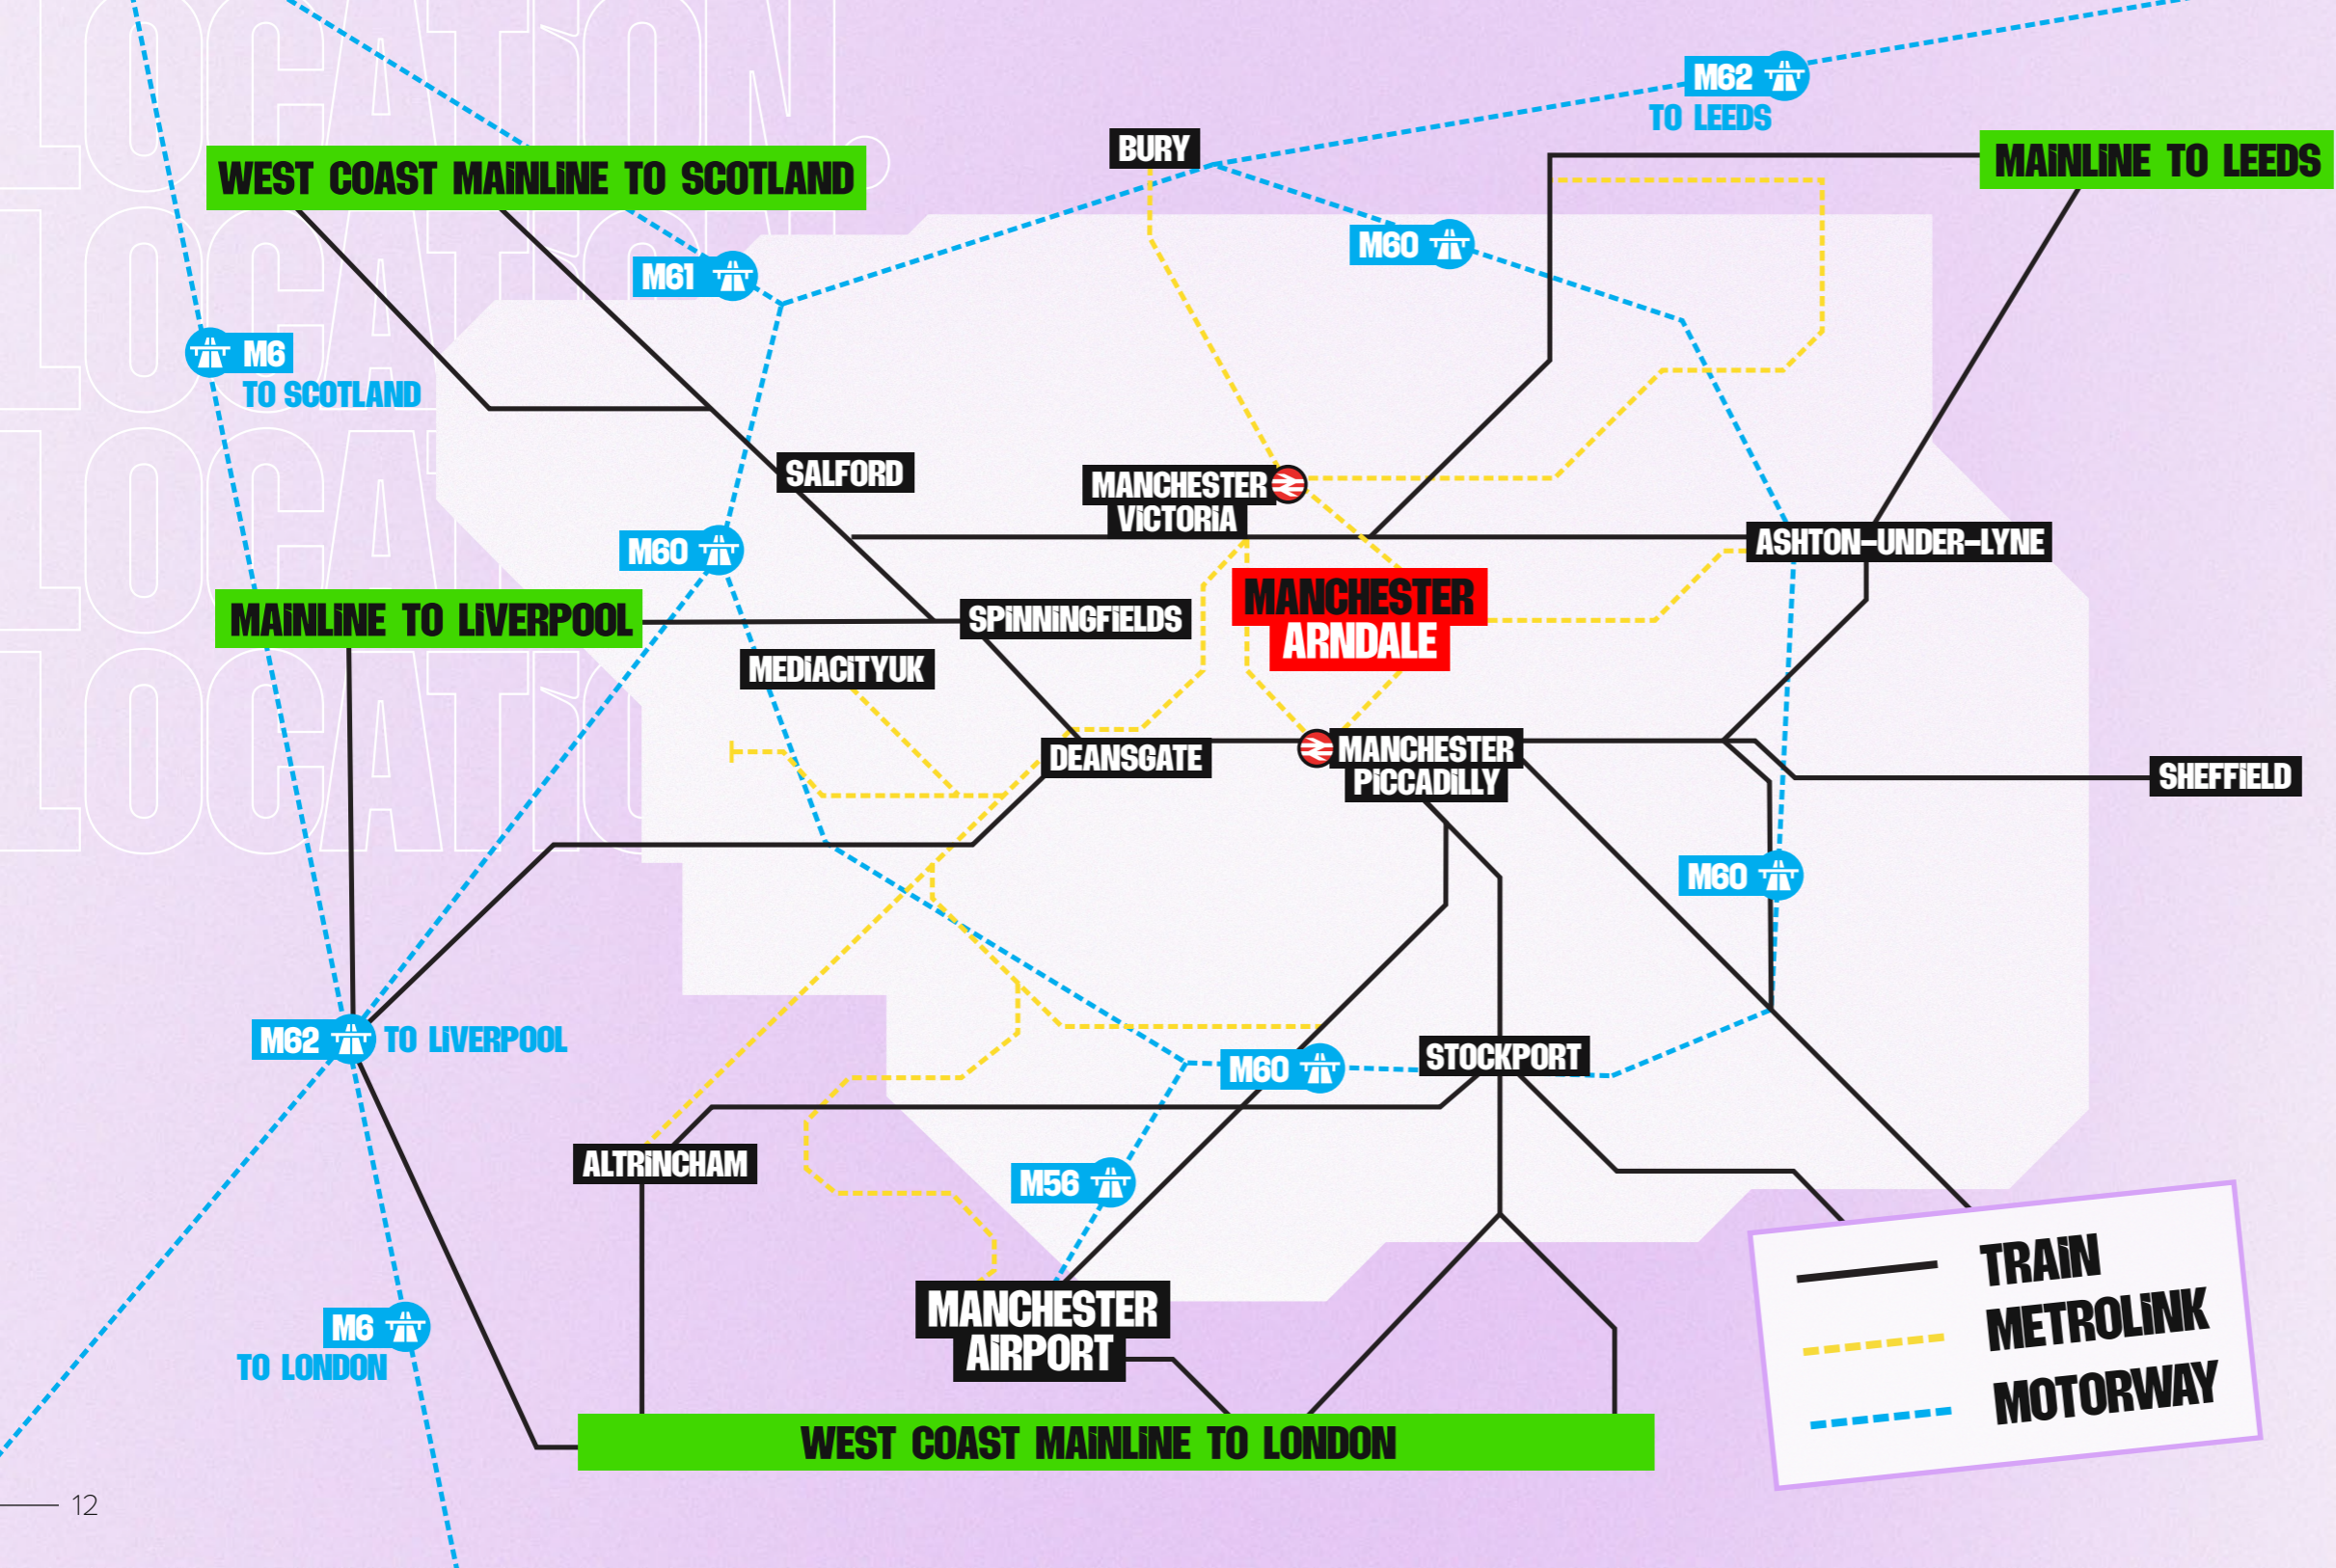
LOCATION.
LOCATION.
LOCATION.
LOCATION.

WEST COAST MAINLINE TO SCOTLAND

BURY

M62
TO LEEDS

MAINLINE TO LEEDS

M61

M60

M6
TO SCOTLAND

SALFORD

MANCHESTER VICTORIA

M60

ASHTON-UNDER-LYNE

MAINLINE TO LIVERPOOL

SPINNINGFIELDS

MANCHESTER ARNDALE

MEDIACITYUK

DEANSGATE

MANCHESTER PICCADILLY

SHEFFIELD

M60

M62 TO LIVERPOOL

M60

STOCKPORT

ALTRINCHAM

M56

M6
TO LONDON

MANCHESTER AIRPORT

TRAIN
METROLINK
MOTORWAY

WEST COAST MAINLINE TO LONDON

12